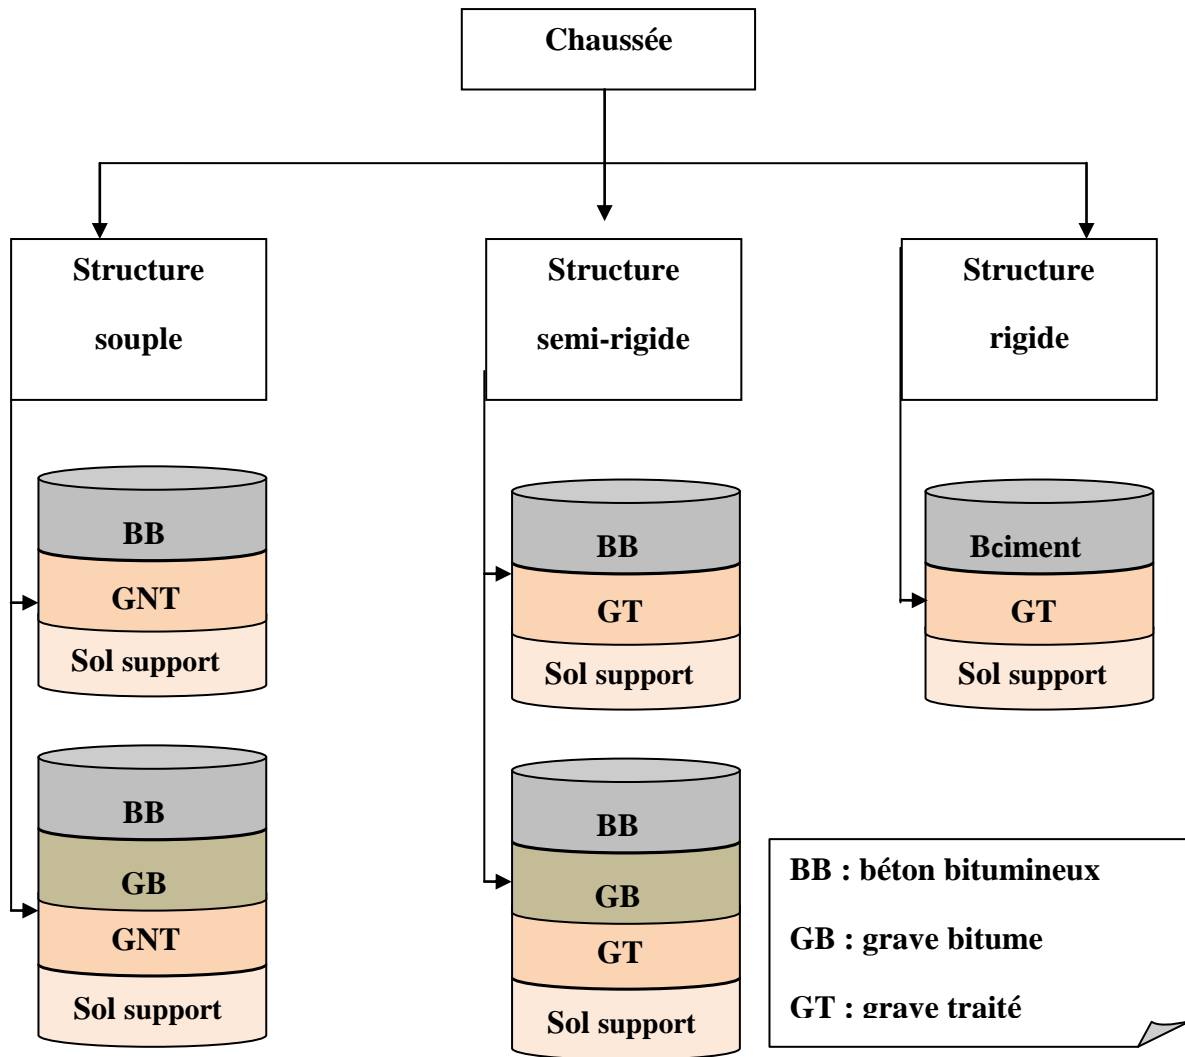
Chaussée

Structure souple

Structure semi-rigide

Structure rigide

BB
GNT
Sol support

BB
GB
GNT
Sol support

BB
GT
Sol support

BB
GB
GT
Sol support

Bciment
GT
Sol support

BB : béton bitumineux

GB : grave bitume

GT : grave traité